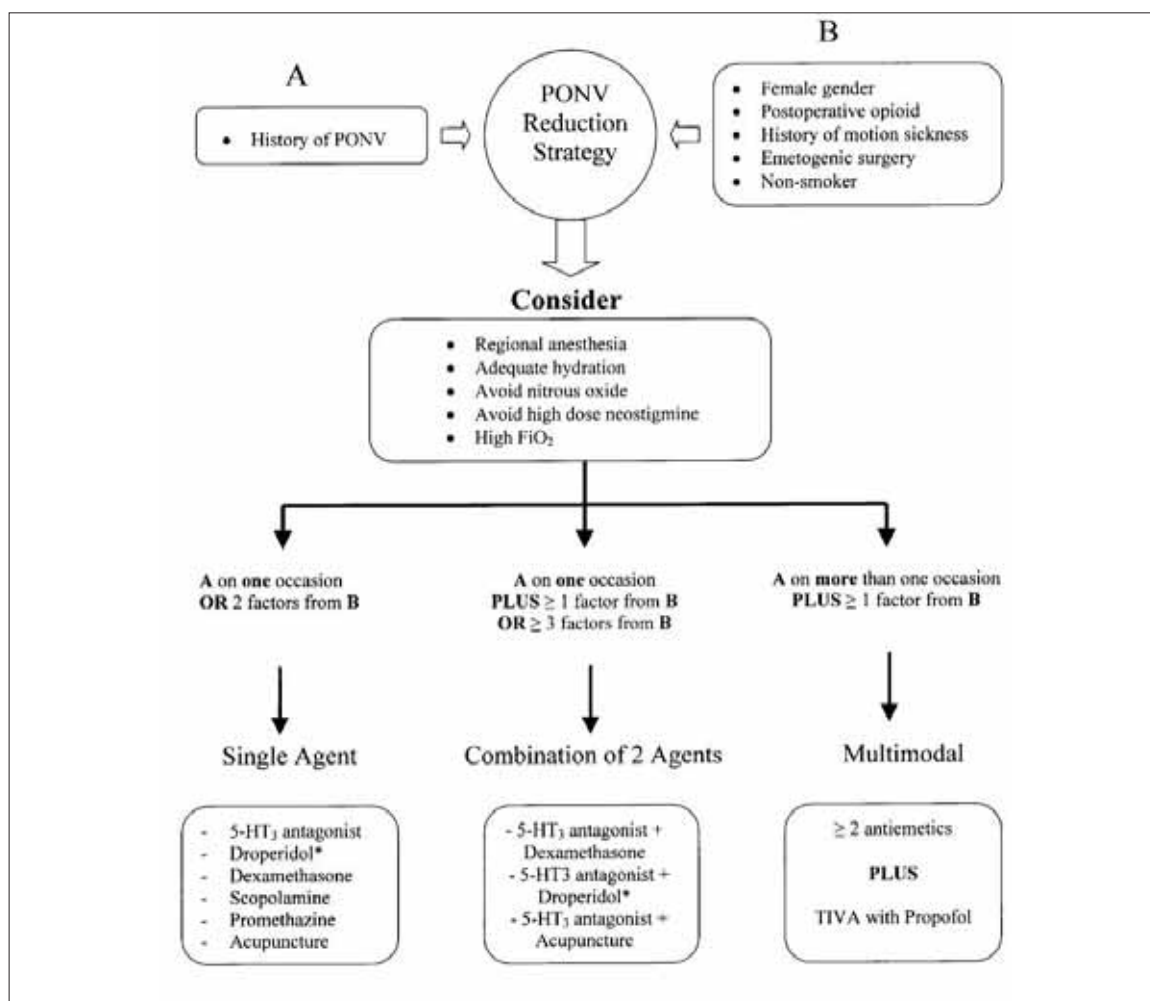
A

• History of PONV

PONV Reduction Strategy

B

• Female gender
• Postoperative opioid
• History of motion sickness
• Emetogenic surgery
• Non-smoker

**Consider**

• Regional anesthesia
• Adequate hydration
• Avoid nitrous oxide
• Avoid high dose neostigmine
• High $FiO_2$

**A** on **one** occasion **OR** 2 factors from **B**

**A** on **one** occasion **PLUS** $\geq$ 1 factor from **B** **OR** $\geq$ 3 factors from **B**

**A** on **more** than one occasion **PLUS** $\geq$ 1 factor from **B**

Single Agent

Combination of 2 Agents

Multimodal

- $5\text{-}HT_3$ antagonist
- Droperidol*
- Dexamethasone
- Scopolamine
- Promethazine
- Acupuncture

- $5\text{-}HT_3$ antagonist + Dexamethasone
- 5-HT3 antagonist + Droperidol*
- $5\text{-}HT_3$ antagonist + Acupuncture

$\geq$ 2 antiemetics

**PLUS**

TIVA with Propofol